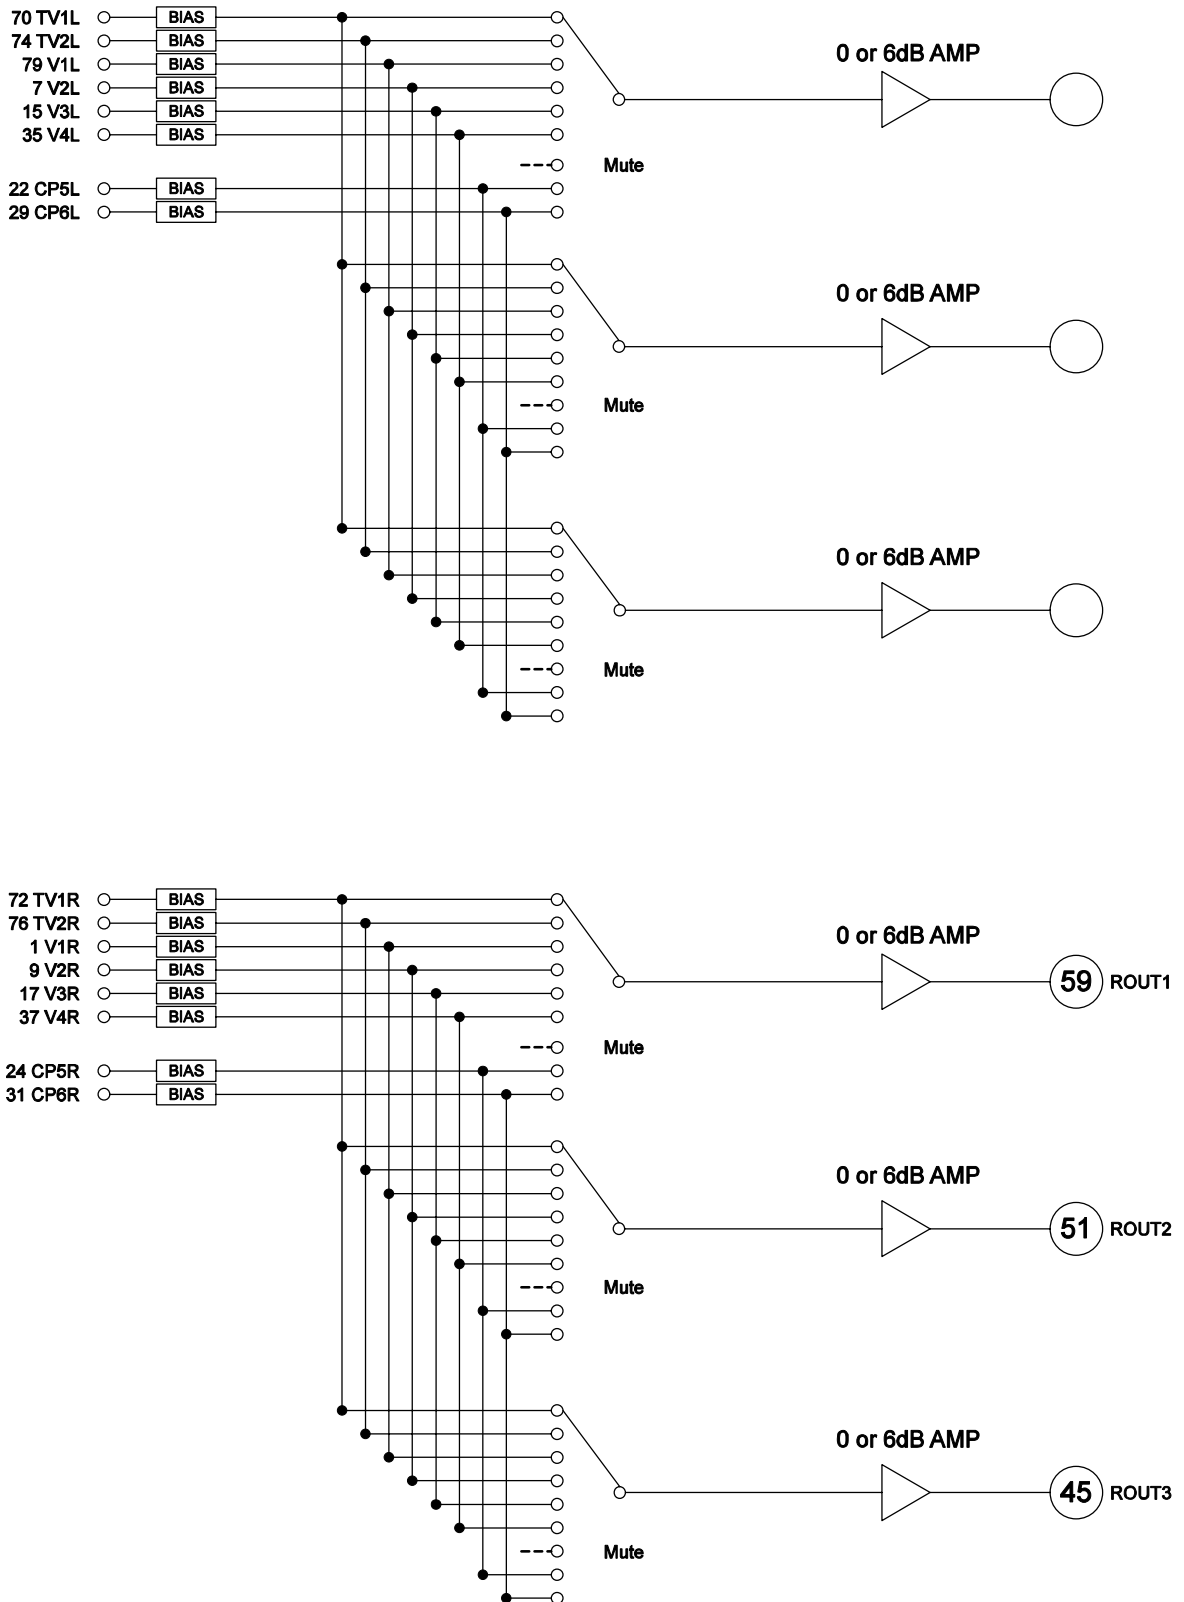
70 TV1L
74 TV2L
79 V1L
7 V2L
15 V3L
35 V4L
22 CP5L
29 CP6L

BIAS
BIAS
BIAS
BIAS
BIAS
BIAS
BIAS
BIAS

0 or 6dB AMP

Mute

0 or 6dB AMP

Mute

0 or 6dB AMP

Mute

72 TV1R
76 TV2R
1 V1R
9 V2R
17 V3R
37 V4R
24 CP5R
31 CP6R

BIAS
BIAS
BIAS
BIAS
BIAS
BIAS
BIAS
BIAS

0 or 6dB AMP

59 ROUT1

Mute

0 or 6dB AMP

51 ROUT2

Mute

0 or 6dB AMP

45 ROUT3

Mute